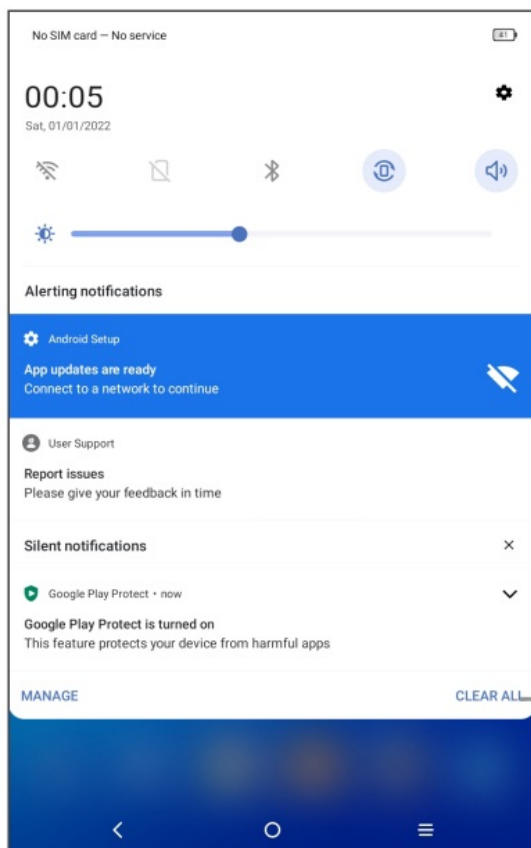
No SIM card — No service

41

00:05

Sat, 01/01/2022

Alerting notifications

Android Setup

App updates are ready

Connect to a network to continue

User Support

Report issues

Please give your feedback in time

Silent notifications

Google Play Protect • now

Google Play Protect is turned on

This feature protects your device from harmful apps

MANAGE

CLEAR ALL